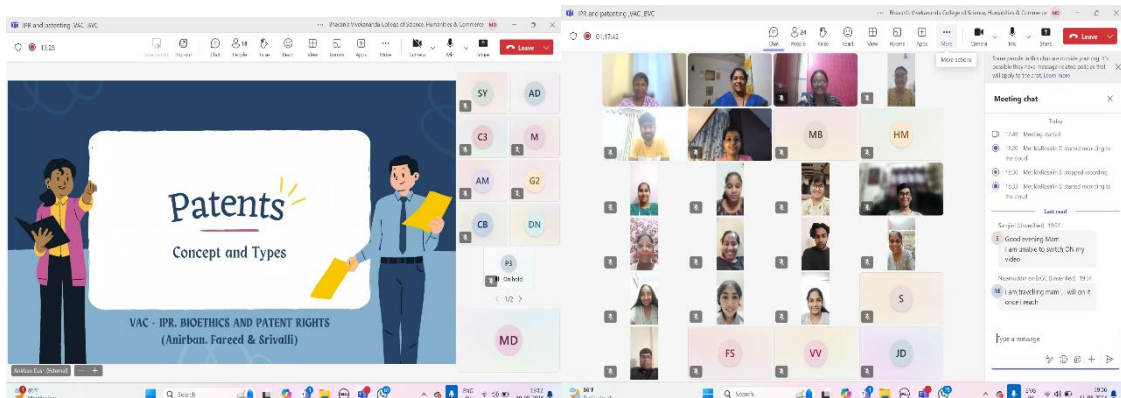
IPR and patenting_VAC_BVC

Bhavan's Vivekananda College of Science, Humanities & Commerce

13:28

Chat People Raise React View Rooms Apps More Camera Mic Share Leave

Patents

Concept and Types

VAC - IPR, BIOETHICS AND PATENT RIGHTS
(Anirban, Fareed & Srivalli)

Anirban Das (External)

SY AD C3 M AM G2 CB DN P3 On hold MD

1/2

IPR and patenting_VAC_BVC

Bhavan's Vivekananda College of Science, Humanities & Commerce

01:17:42

Chat People Raise React View Rooms Apps More Camera Mic Share Leave

More actions

MB HM S FS VV JD

Some people in this chat are outside your org. It's possible they have message-related policies that will apply to the chat. Learn more

Meeting chat

Today

17:49 Meeting started

Last read

Good evening Mam
I am unable to switch ON my video

I am travelling mam .. I will on it once i reach

Type a message

Search